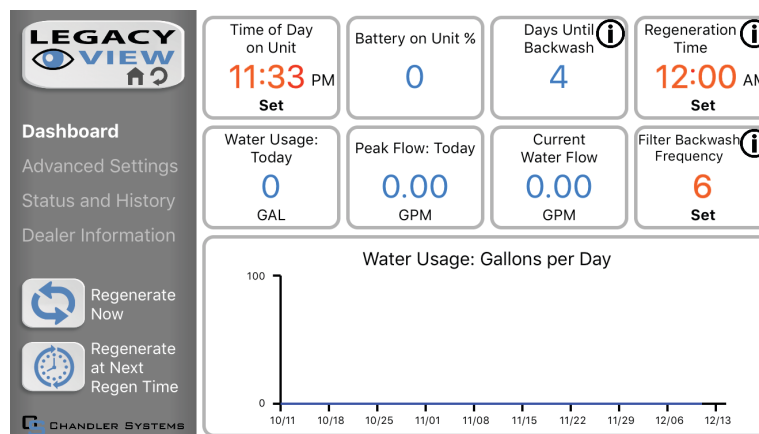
LEGACY VIEW

Dashboard
Advanced Settings
Status and History
Dealer Information

Regenerate Now

Regenerate at Next Regen Time

CHANDLER SYSTEMS

Time of Day on Unit
11:33 PM
Set

Battery on Unit %
0

Days Until Backwash
4

Regeneration Time
12:00 AM
Set

Water Usage: Today
0
GAL

Peak Flow: Today
0.00
GPM

Current Water Flow
0.00
GPM

Filter Backwash Frequency
6
Set

Water Usage: Gallons per Day

100
0
10/11 10/18 10/25 11/01 11/08 11/15 11/22 11/29 12/06 12/13